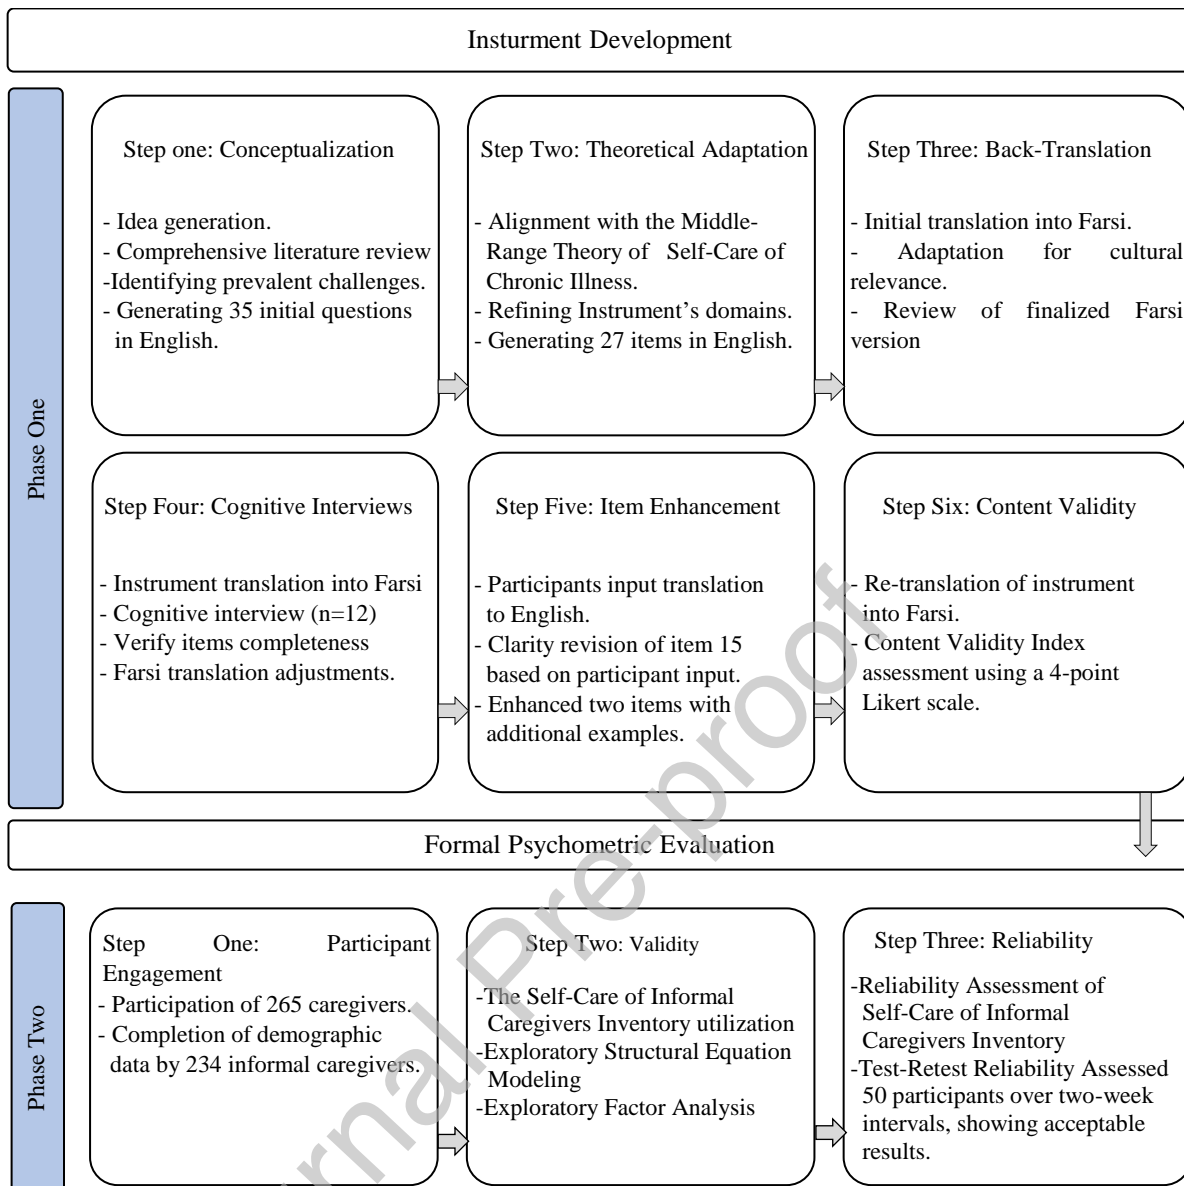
Insturment Development

Phase One

Step one: Conceptualization

- Idea generation.
- Comprehensive literature review
-Identifying prevalent challenges.
- Generating 35 initial questions in English.

Step Two: Theoretical Adaptation

- Alignment with the Middle-Range Theory of Self-Care of Chronic Illness.
- Refining Instrument's domains.
- Generating 27 items in English.

Step Three: Back-Translation

- Initial translation into Farsi.
- Adaptation for cultural relevance.
- Review of finalized Farsi version

Step Four: Cognitive Interviews

- Instrument translation into Farsi
- Cognitive interview (n=12)
- Verify items completeness
- Farsi translation adjustments.

Step Five: Item Enhancement

- Participants input translation to English.
- Clarity revision of item 15 based on participant input.
- Enhanced two items with additional examples.

Step Six: Content Validity

- Re-translation of instrument into Farsi.
- Content Validity Index assessment using a 4-point Likert scale.

Formal Psychometric Evaluation

Phase Two

Step One: Participant Engagement
- Participation of 265 caregivers.
- Completion of demographic data by 234 informal caregivers.

Step Two: Validity

-The Self-Care of Informal Caregivers Inventory utilization
-Exploratory Structural Equation Modeling
-Exploratory Factor Analysis

Step Three: Reliability

-Reliability Assessment of Self-Care of Informal Caregivers Inventory
-Test-Retest Reliability Assessed 50 participants over two-week intervals, showing acceptable results.

Journal Pre-proof